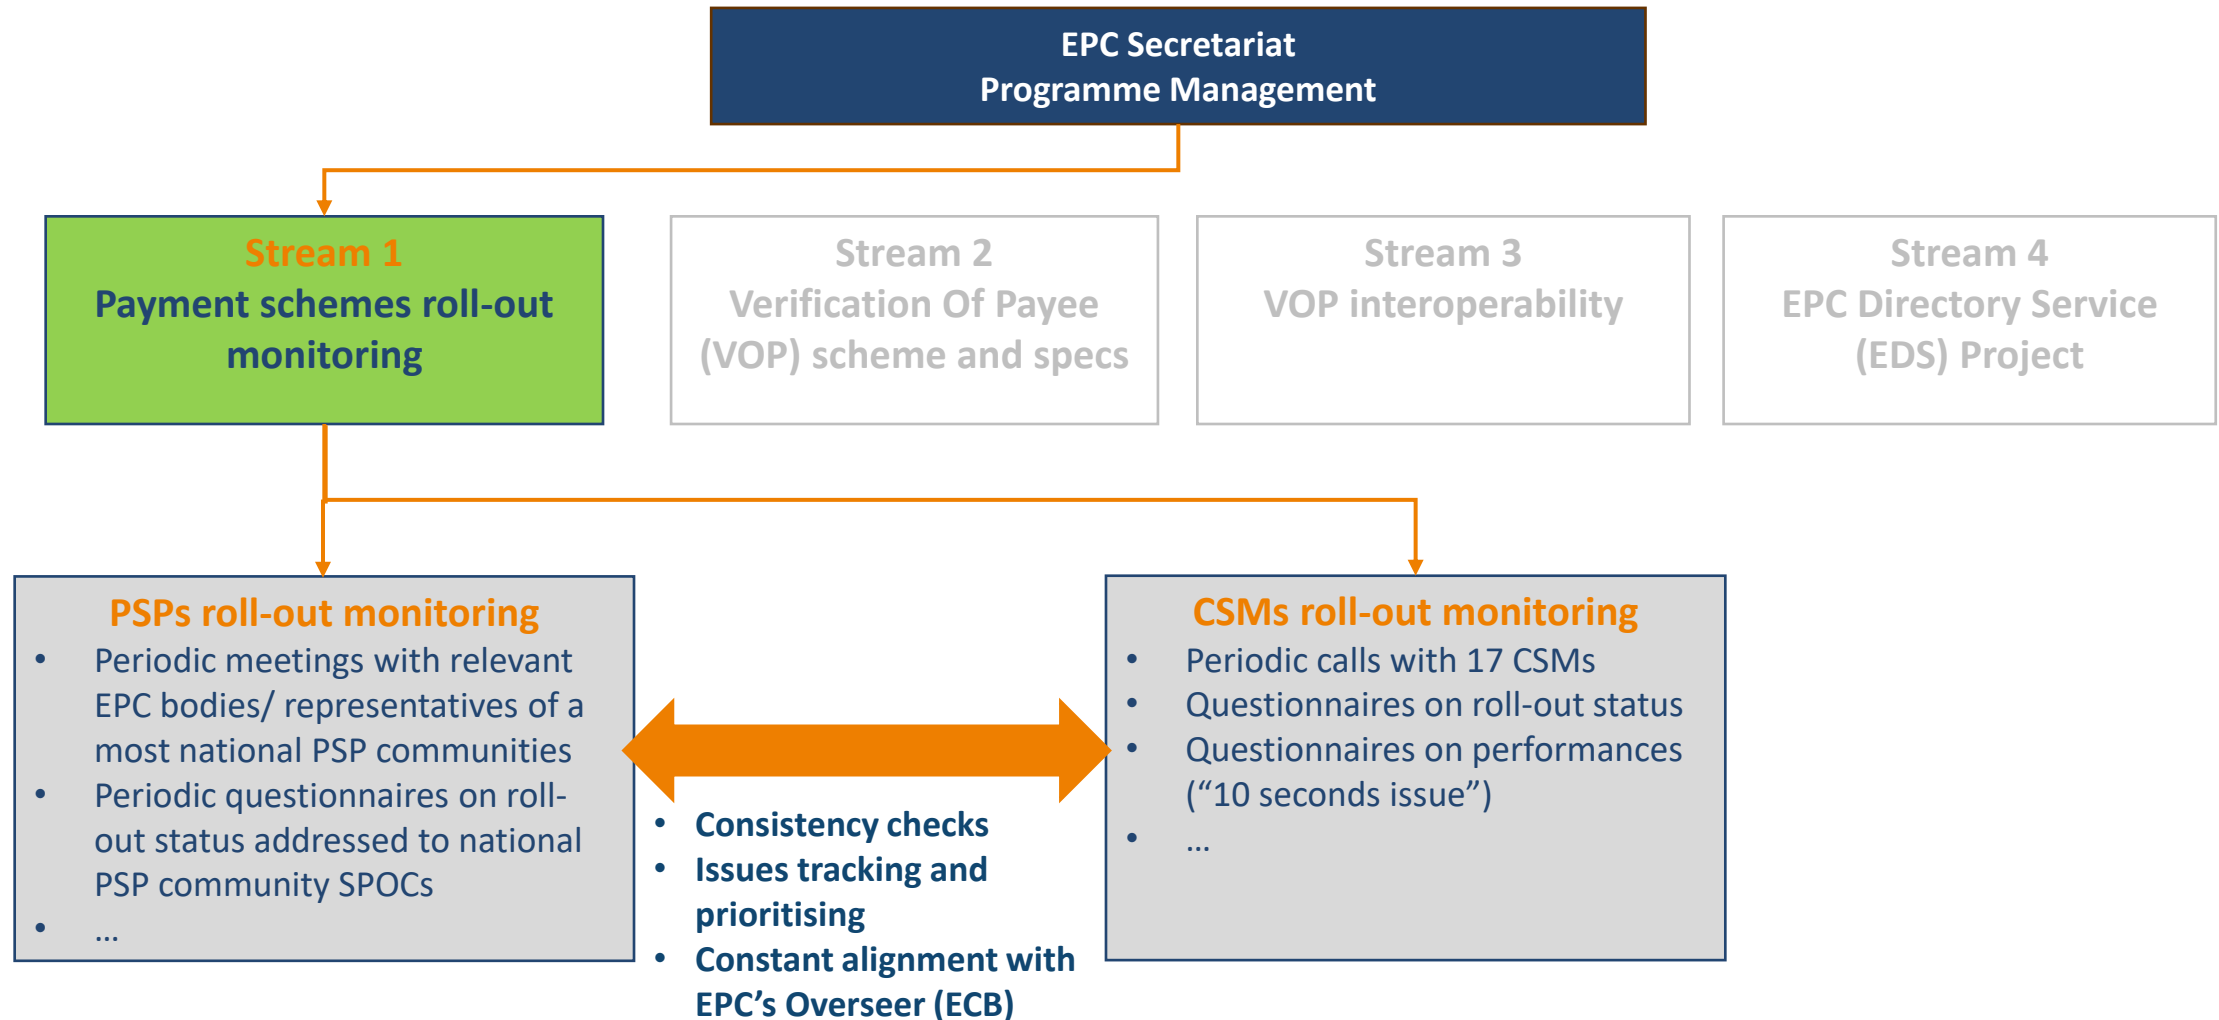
EPC Secretariat
Programme Management

Stream 1
Payment schemes roll-out monitoring

Stream 2
Verification Of Payee (VOP) scheme and specs

Stream 3
VOP interoperability

Stream 4
EPC Directory Service (EDS) Project

PSPs roll-out monitoring
- Periodic meetings with relevant EPC bodies/ representatives of a most national PSP communities
- Periodic questionnaires on roll-out status addressed to national PSP community SPOCs
- …

- Consistency checks
- Issues tracking and prioritising
- Constant alignment with EPC's Overseer (ECB)

CSMs roll-out monitoring
- Periodic calls with 17 CSMs
- Questionnaires on roll-out status
- Questionnaires on performances ("10 seconds issue")
- …